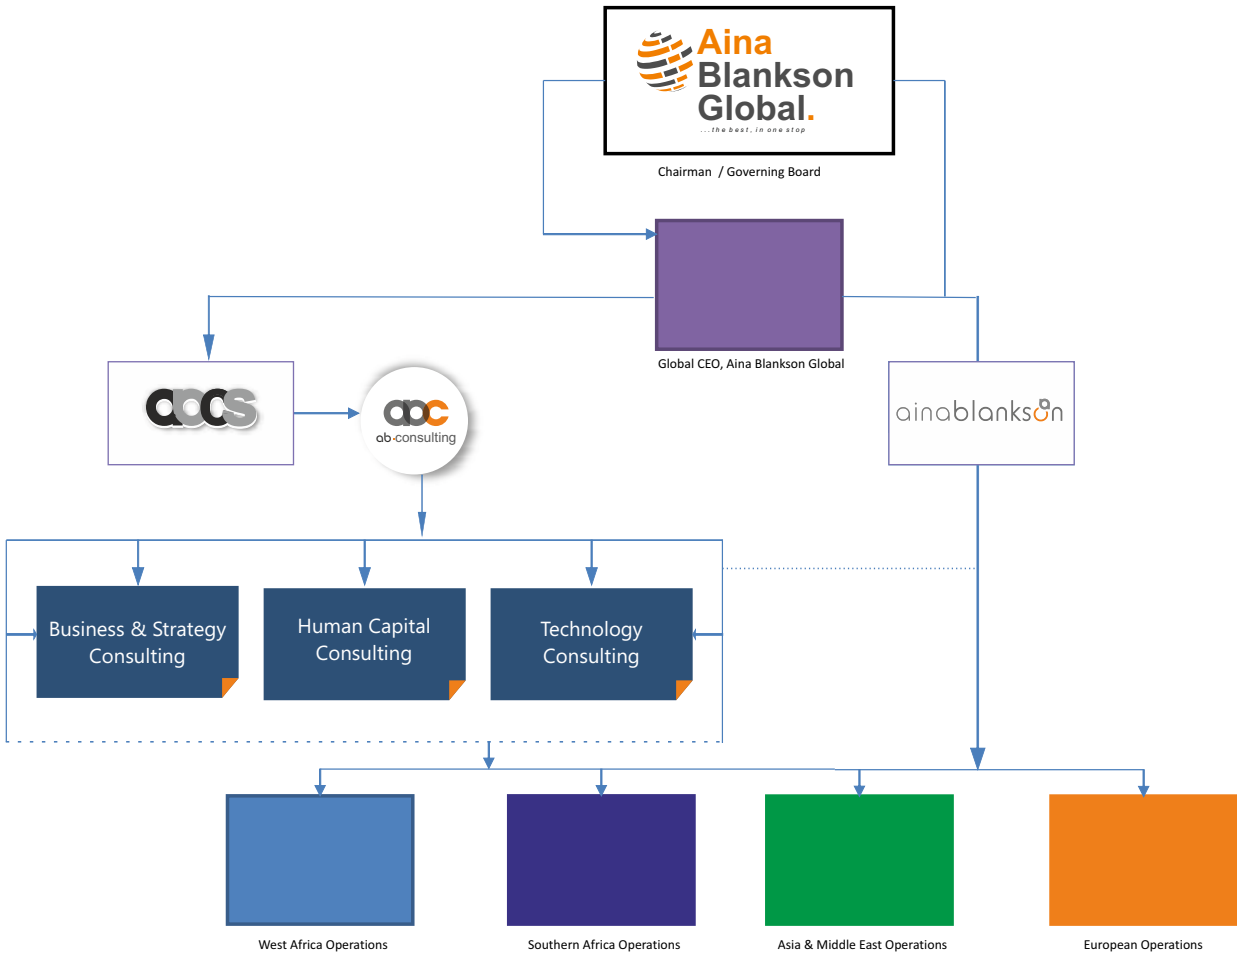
Aina Blankson Global.
...the best, in one stop

Chairman / Governing Board

Global CEO, Aina Blankson Global

abcs

abc
ab·consulting

ainablankson

Business & Strategy Consulting

Human Capital Consulting

Technology Consulting

West Africa Operations

Southern Africa Operations

Asia & Middle East Operations

European Operations